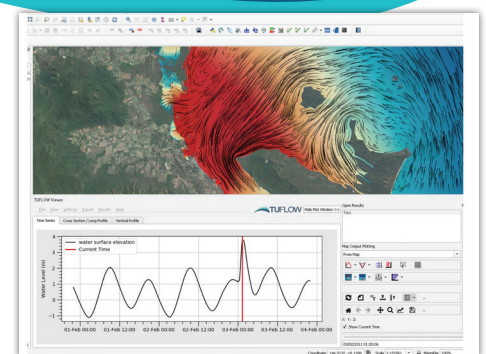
TUFLOW Viewer

File View Settings Export Results Help

TUFLOW

Hide Plot Window

Time Series | Cross Section / Long Profile | Vertical Profile

water surface elevation
Current Time

Water Level (m)

3
2
1
0
-1

01-Feb 00:00
01-Feb 12:00
02-Feb 00:00
02-Feb 12:00
03-Feb 00:00
03-Feb 12:00
04-Feb 00:00

Open Results
Files

Map Output Plotting
From Map

X: Y:
Show Current Time

03/02/2011 05:20:06

Coordinate
Scale
Magnifier 100%